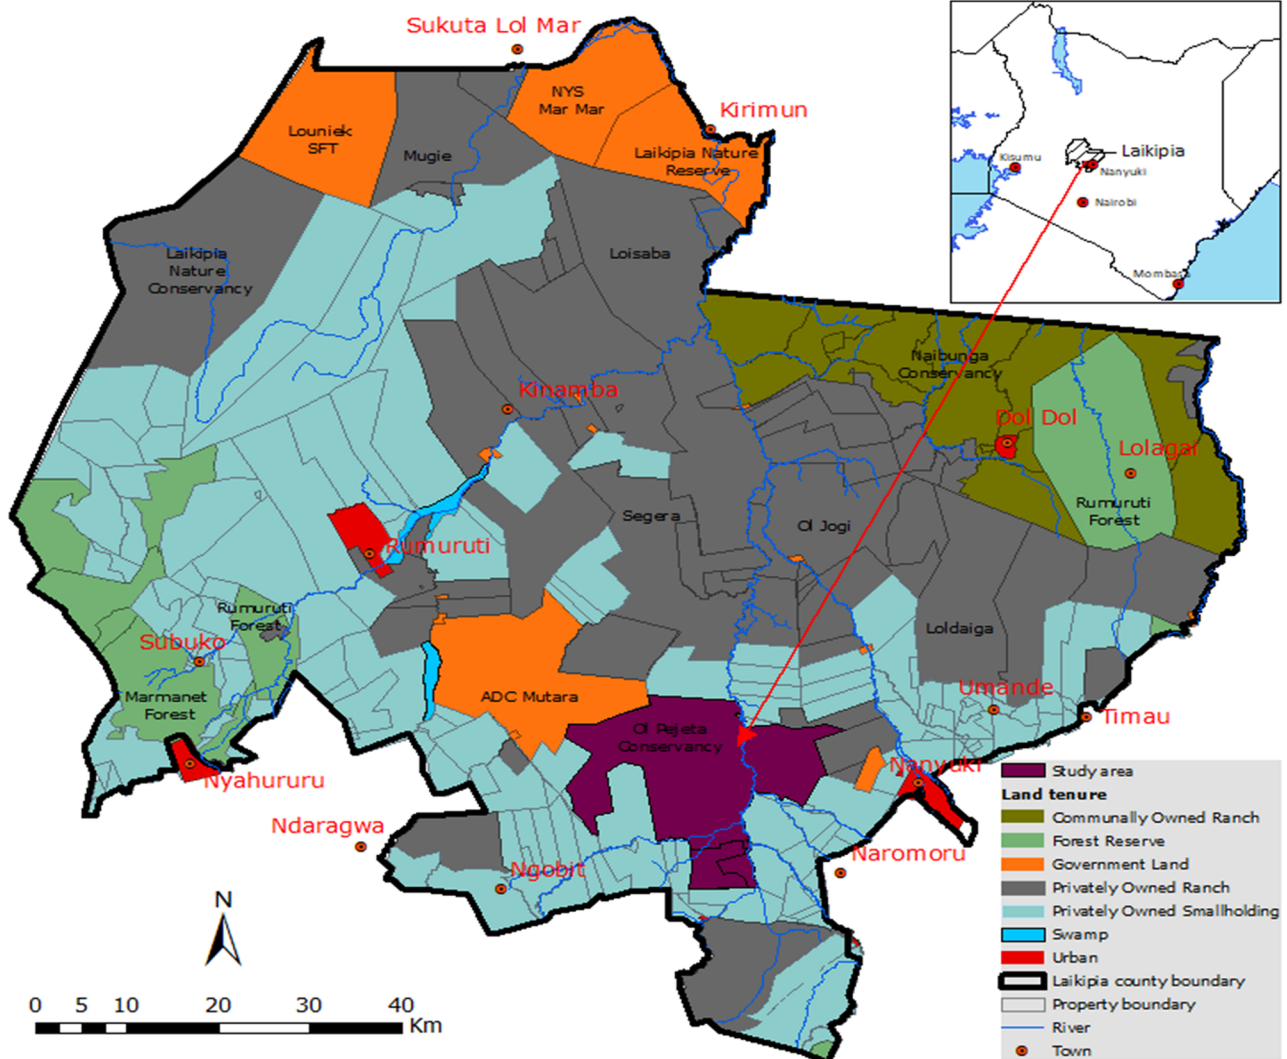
Sukuta Lol Mar
NYS Mar Mar
Kirimun
Louniek SFT
Mugie
Laikipia Nature Reserve
Laikipia Nature Conservancy
Loisaba
Laikipia
Kisumu
Nanyuki
Nairobi
Mombasa
Naibunga Conservancy
Kinamba
Dol Dol
Lolagai
Rumuruti Forest
Segera
Ol Jogi
Rumuruti
Rumuruti Forest
Loldaiga
Subuko
Marmanet Forest
ADC Mutara
Umande
Timau
Ol Pejeta Conservancy
Nyahururu
Nanyuki
Ndaragwa
Naromoru
Ngobit
N
0 5 10 20 30 40 Km

Study area
Land tenure
Communally Owned Ranch
Forest Reserve
Government Land
Privately Owned Ranch
Privately Owned Smallholding
Swamp
Urban
Laikipia county boundary
Property boundary
River
Town